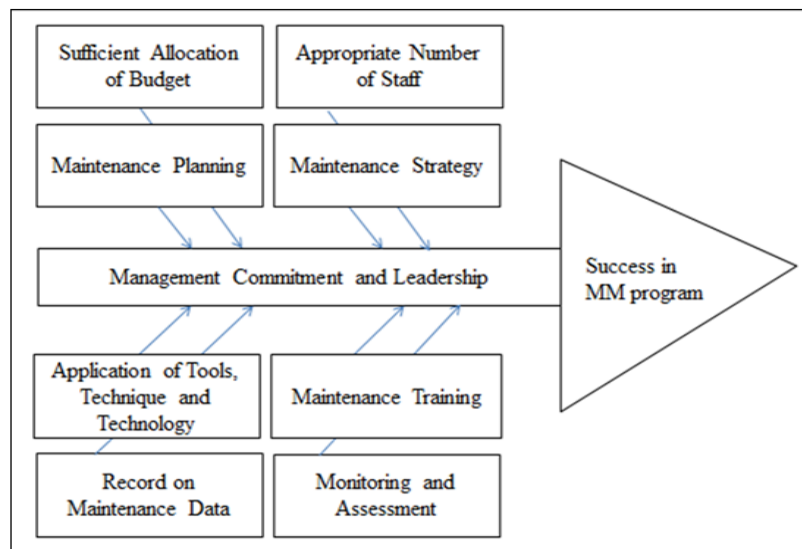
Sufficient Allocation of Budget

Appropriate Number of Staff

Maintenance Planning

Maintenance Strategy

Management Commitment and Leadership

Success in MM program

Application of Tools, Technique and Technology

Maintenance Training

Record on Maintenance Data

Monitoring and Assessment